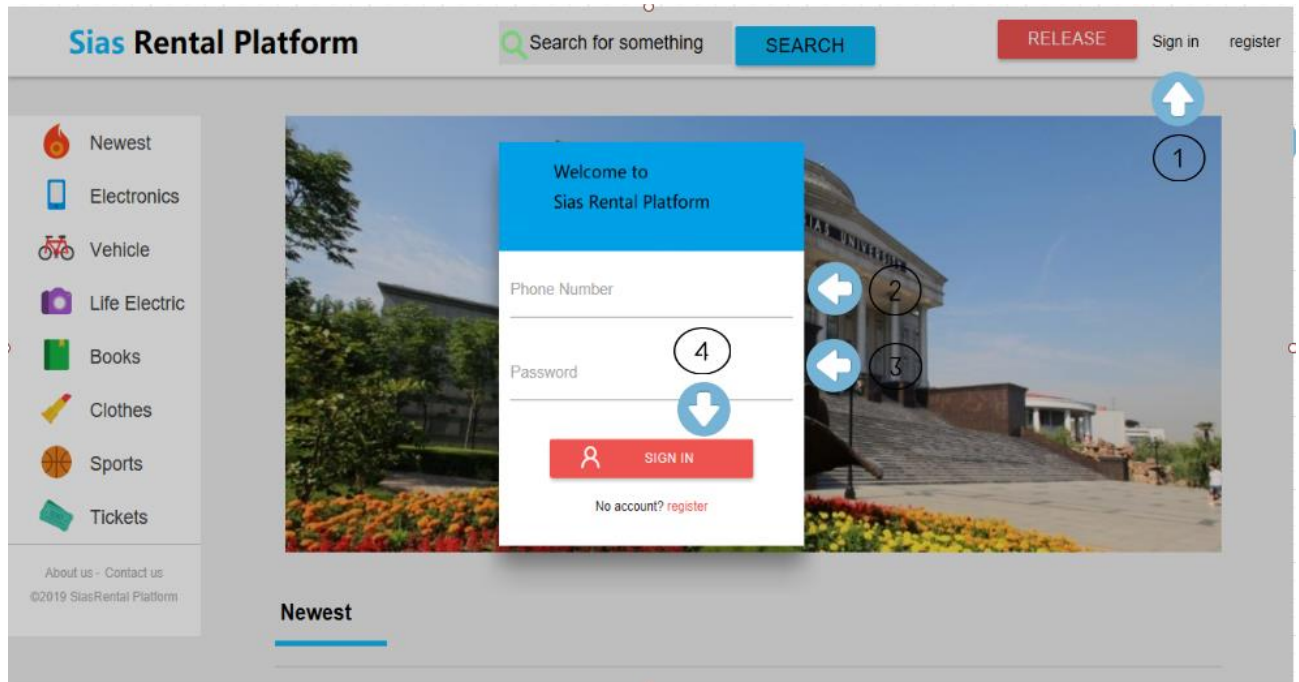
Sias Rental Platform

Search for something SEARCH

RELEASE Sign in register

1

Newest

Electronics

Vehicle

Life Electric

Books

Clothes

Sports

Tickets

About us - Contact us
©2019 SiasRental Platform

Welcome to
Sias Rental Platform

Phone Number

2

4

Password

3

SIGN IN

No account? register

SIAS UNIVERSITY

Newest